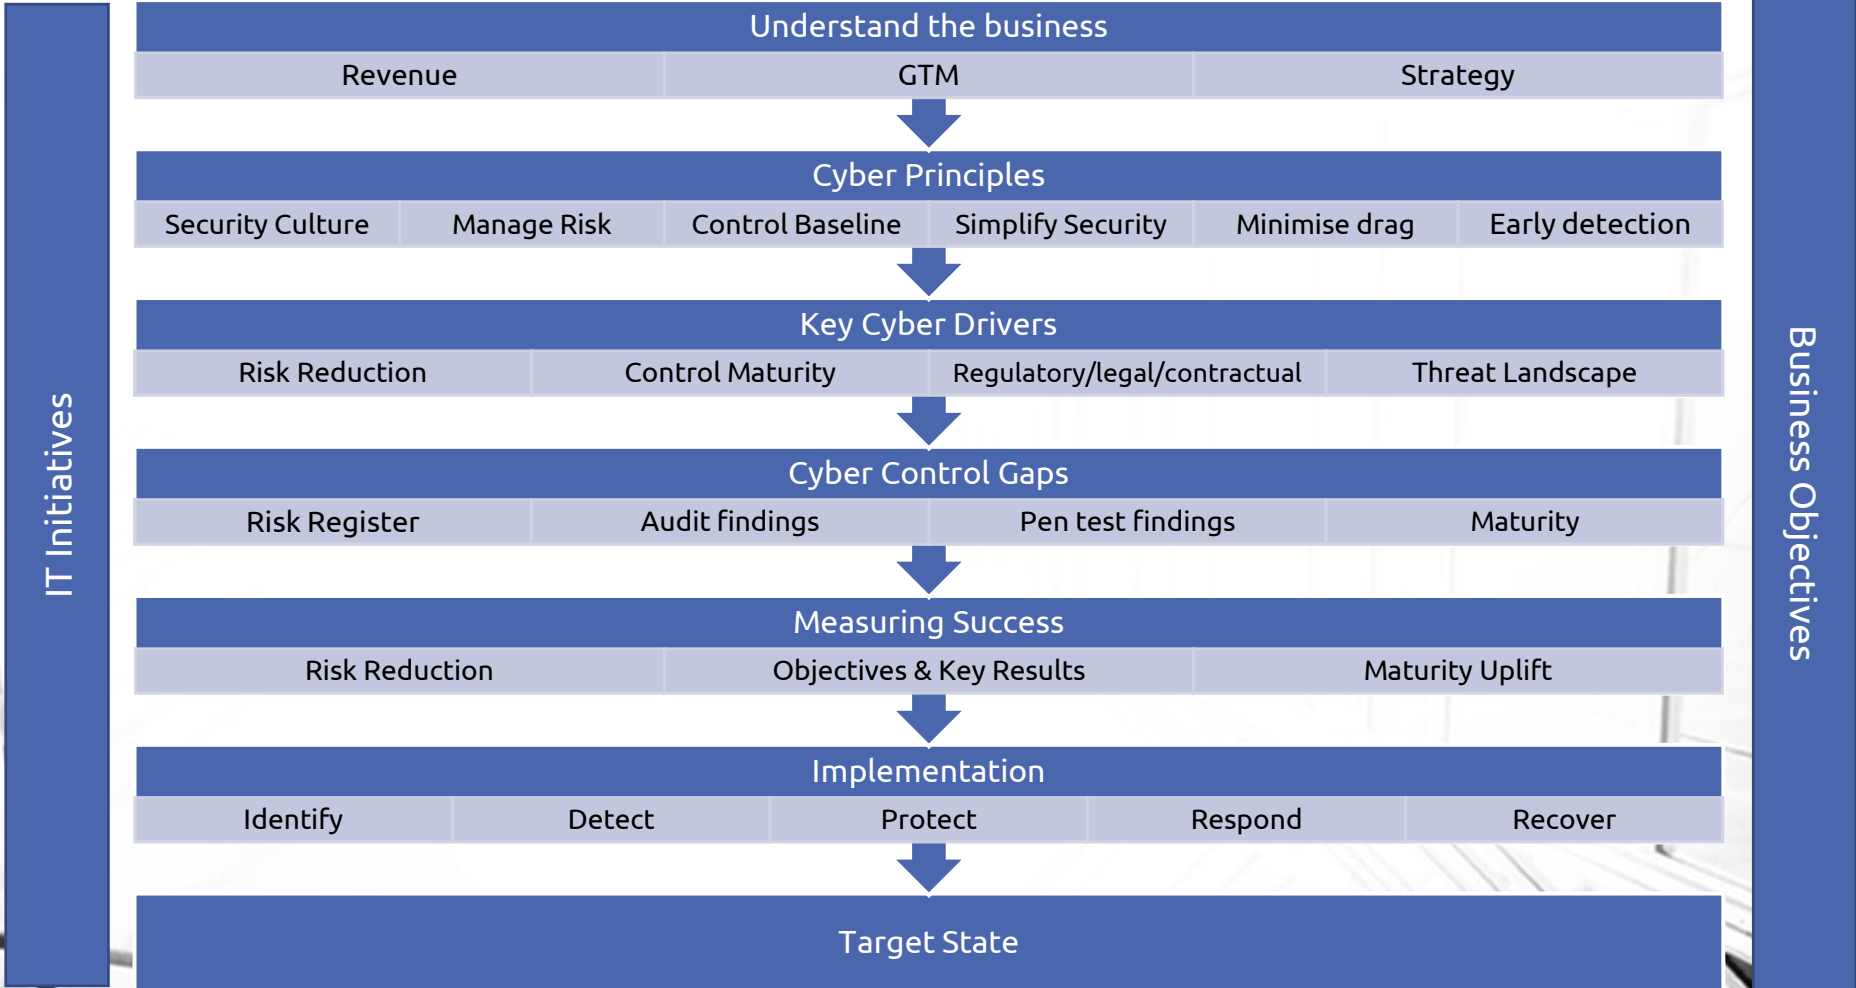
IT Initiatives

Understand the business

| Revenue | GTM | Strategy |
|---|---|---|

Cyber Principles

| Security Culture | Manage Risk | Control Baseline | Simplify Security | Minimise drag | Early detection |
|---|---|---|---|---|---|

Key Cyber Drivers

| Risk Reduction | Control Maturity | Regulatory/legal/contractual | Threat Landscape |
|---|---|---|---|

Cyber Control Gaps

| Risk Register | Audit findings | Pen test findings | Maturity |
|---|---|---|---|

Measuring Success

| Risk Reduction | Objectives & Key Results | Maturity Uplift |
|---|---|---|

Implementation

| Identify | Detect | Protect | Respond | Recover |
|---|---|---|---|---|

Target State

Business Objectives